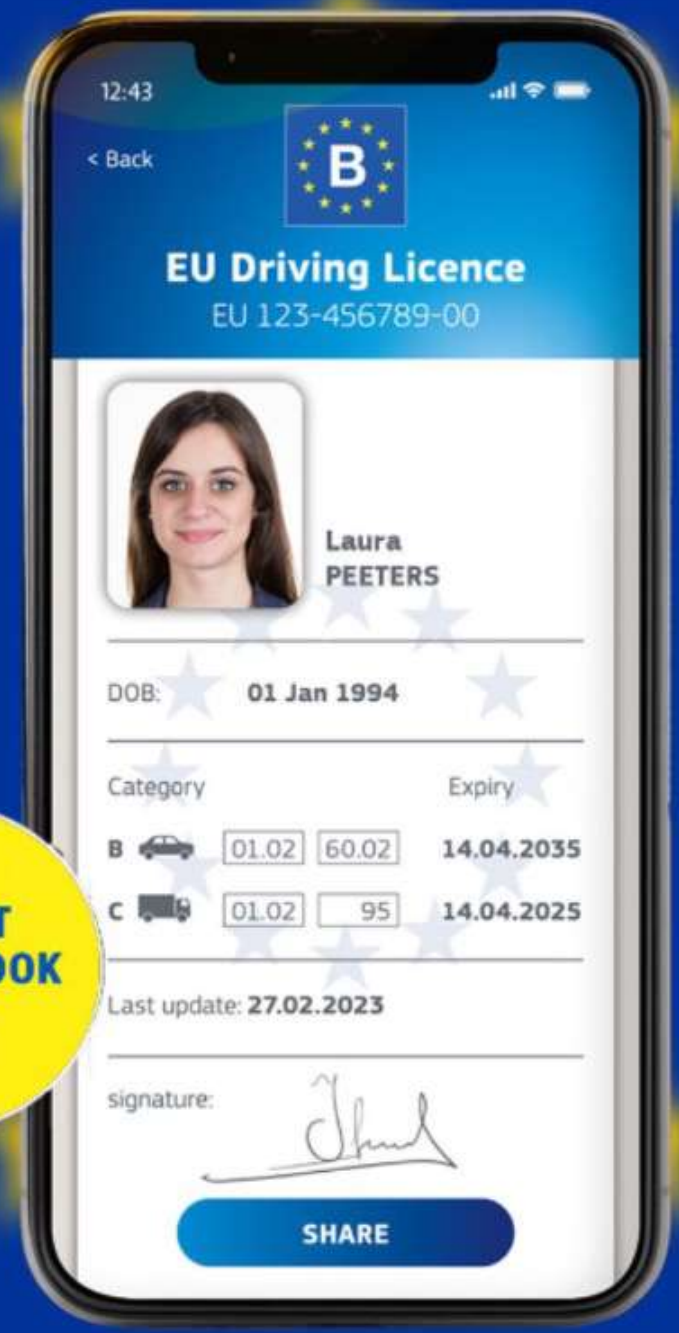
12:43

< Back

B

EU Driving Licence
EU 123-456789-00

Laura
PEETERS

DOB: 01 Jan 1994

Category Expiry

B 01.02 60.02 14.04.2035

C 01.02 95 14.04.2025

Last update: 27.02.2023

signature:

SHARE

T
OOK